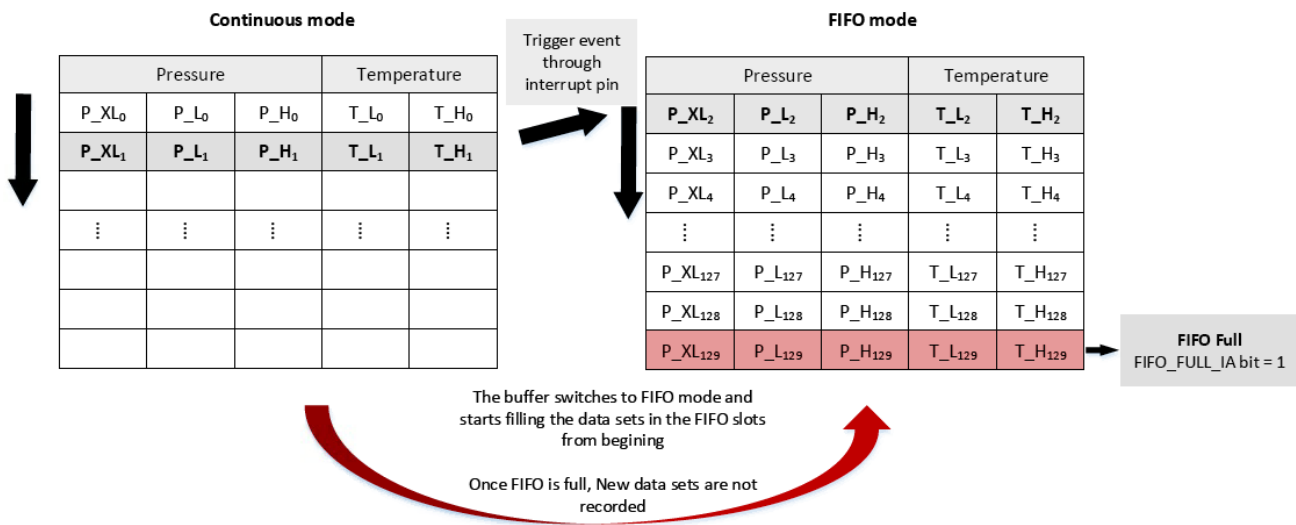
Continuous mode

| Pressure | | | Temperature | |
|---|---|---|---|---|
| P_XL$_0$ | P_L$_0$ | P_H$_0$ | T_L$_0$ | T_H$_0$ |
| **P_XL$_1$** | **P_L$_1$** | **P_H$_1$** | **T_L$_1$** | **T_H$_1$** |
| | | | | |
| ⋮ | ⋮ | ⋮ | ⋮ | ⋮ |
| | | | | |
| | | | | |
| | | | | |

Trigger event through interrupt pin

FIFO mode

| Pressure | | | Temperature | |
|---|---|---|---|---|
| **P_XL$_2$** | **P_L$_2$** | **P_H$_2$** | **T_L$_2$** | **T_H$_2$** |
| P_XL$_3$ | P_L$_3$ | P_H$_3$ | T_L$_3$ | T_H$_3$ |
| P_XL$_4$ | P_L$_4$ | P_H$_4$ | T_L$_4$ | T_H$_4$ |
| ⋮ | ⋮ | ⋮ | ⋮ | ⋮ |
| P_XL$_{127}$ | P_L$_{127}$ | P_H$_{127}$ | T_L$_{127}$ | T_H$_{127}$ |
| P_XL$_{128}$ | P_L$_{128}$ | P_H$_{128}$ | T_L$_{128}$ | T_H$_{128}$ |
| P_XL$_{129}$ | P_L$_{129}$ | P_H$_{129}$ | T_L$_{129}$ | T_H$_{129}$ |

FIFO Full
FIFO_FULL_IA bit = 1

The buffer switches to FIFO mode and starts filling the data sets in the FIFO slots from begining

Once FIFO is full, New data sets are not recorded